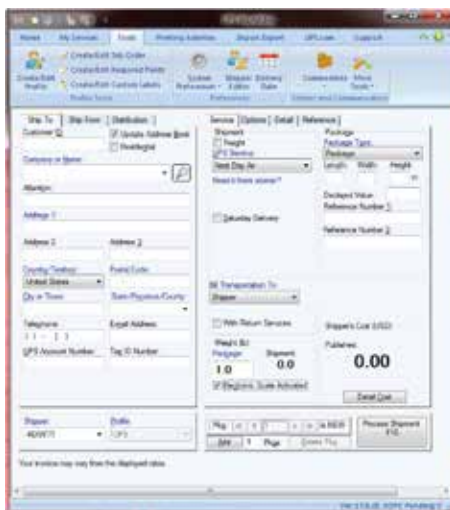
Home My Services Tools Printing Activities Shipment Export UPS.com Support

Create/Edit Profile
Create/Edit Job Order
Create/Edit Assigned Points
Create/Edit Custom Labels
Profile Tools
System Preferences
Shipper Editor
Delivery Dates
Preferences
Connections
More Tools
Connect and Communicate

Ship To | Ship From | Distribution
Customer ID
Update Address Book
Residential
Company or Name:
Attention:
Address 1:
Address 2:
Address 3:
Country/Territory:
United States
Postal Code:
City or Town:
State/Province/County:
Telephone:
( ) - ( )
Email Address:
UPS Account Number:
Tax ID Number:

Service | Options | Detail | Reference
Shipment
Freight
UPS Service:
Next Day Air
Need it there sooner?
Saturday Delivery
Package
Package Type:
Package
Length: Width: Height:
Declared Value:
Reference Number 1:
Reference Number 2:
Bill Transportation To:
Shipper
With Return Services
Shipper's Cost (USD)
Weight (lb)
Package
1.0
Shipment
0.0
Electronic Scale Activated
Published
0.00
Detail Cost

Shipper:
Profile:
UPS
Pkg: 1 of 1 Add Delete Pkg
Process Shipment F10

Your invoice may vary from the displayed rates.